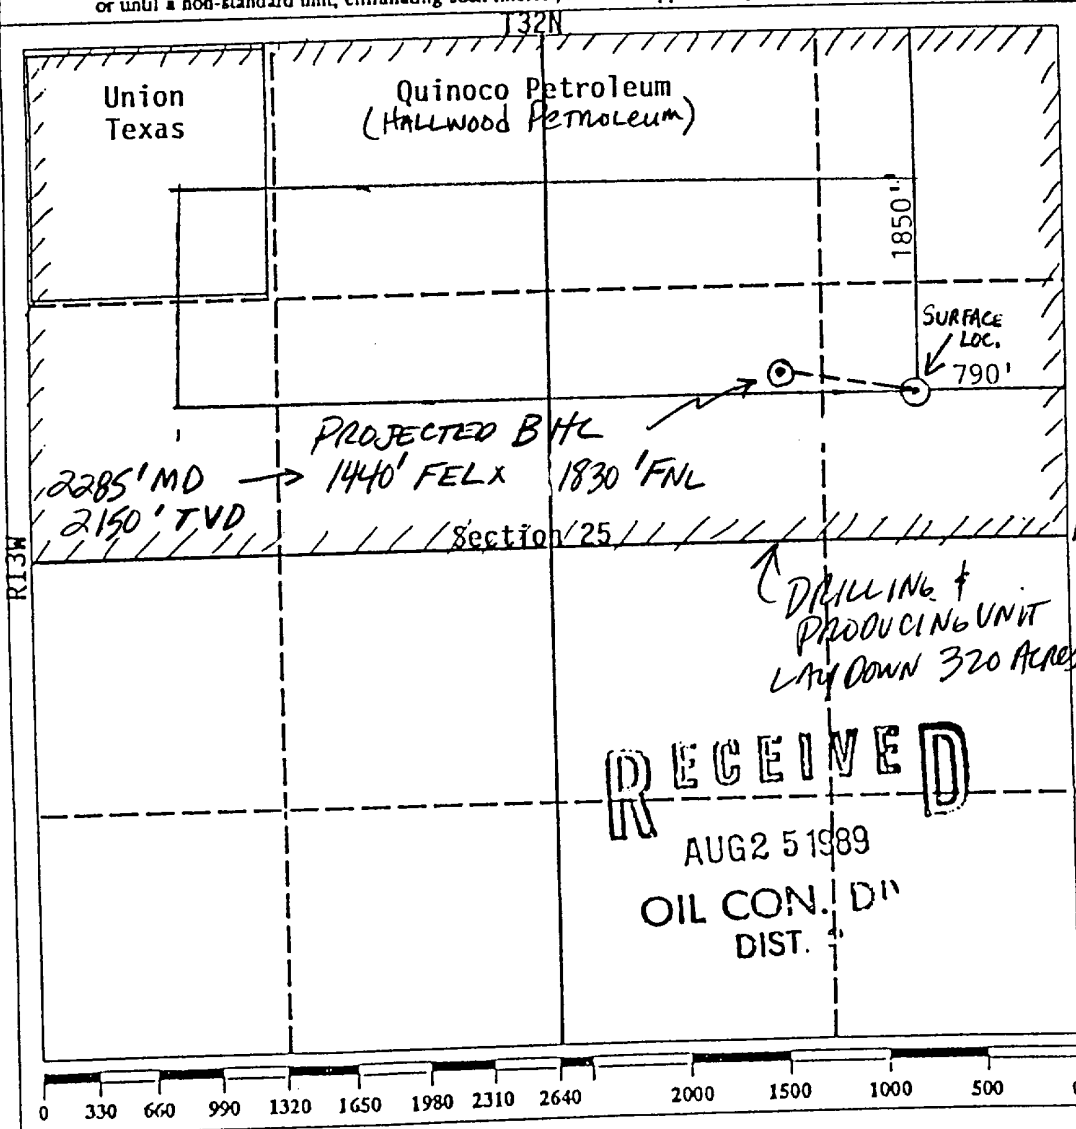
or until a non-standard unit, eliminating such interests, has been approved by the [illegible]

T32N

Union Texas

Quinoco Petroleum
(HALLWOOD PETROLEUM)

1850'

SURFACE LOC.

790'

PROJECTED BHL
2285' MD → 1440' FEL x 1830' FNL
2150' TVD

Section 25

R13W

DRILLING & PRODUCING UNIT
LAY DOWN 320 ACRES

RECEIVED
AUG 25 1989
OIL CON. DI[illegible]
DIST. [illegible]

0 330 660 990 1320 1650 1980 2310 2640 2000 1500 1000 500 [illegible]